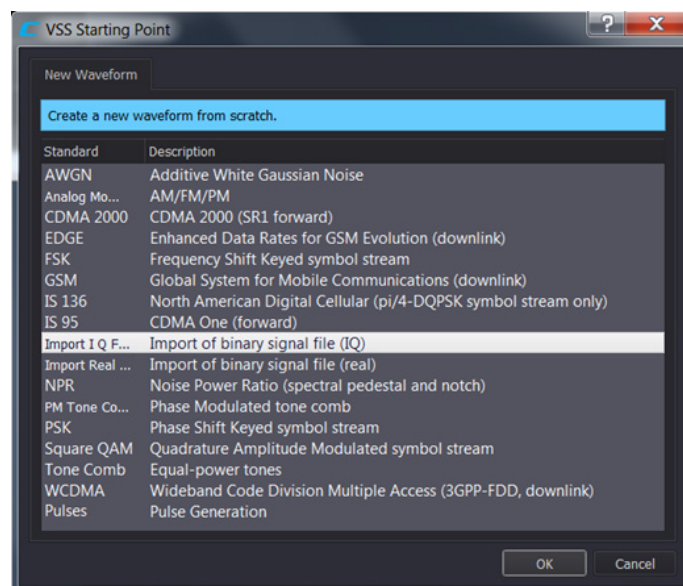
VSS Starting Point

?

X

New Waveform

Create a new waveform from scratch.

| Standard | Description |
|---|---|
| AWGN | Additive White Gaussian Noise |
| Analog Mo... | AM/FM/PM |
| CDMA 2000 | CDMA 2000 (SR1 forward) |
| EDGE | Enhanced Data Rates for GSM Evolution (downlink) |
| FSK | Frequency Shift Keyed symbol stream |
| GSM | Global System for Mobile Communications (downlink) |
| IS 136 | North American Digital Cellular (pi/4-DQPSK symbol stream only) |
| IS 95 | CDMA One (forward) |
| Import I Q F... | Import of binary signal file (IQ) |
| Import Real ... | Import of binary signal file (real) |
| NPR | Noise Power Ratio (spectral pedestal and notch) |
| PM Tone Co... | Phase Modulated tone comb |
| PSK | Phase Shift Keyed symbol stream |
| Square QAM | Quadrature Amplitude Modulated symbol stream |
| Tone Comb | Equal-power tones |
| WCDMA | Wideband Code Division Multiple Access (3GPP-FDD, downlink) |
| Pulses | Pulse Generation |

OK

Cancel